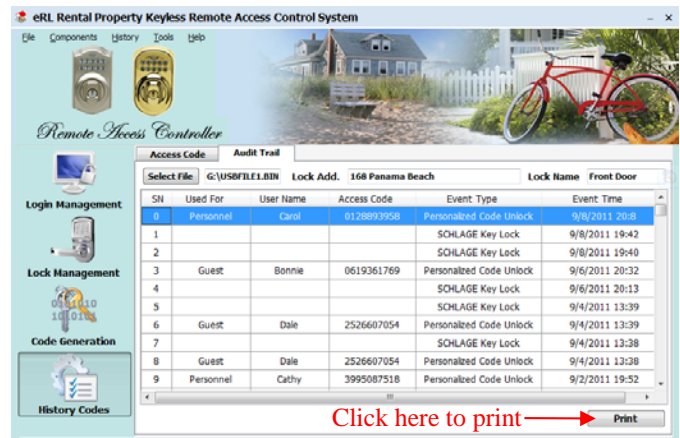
eRL Rental Property Keyless Remote Access Control System

File Components History Tools Help

Remote Access Controller

Login Management

Lock Management

Code Generation

History Codes

Access Code | Audit Trail

Select File G:\USBFILE1.BIN Lock Add. 168 Panama Beach Lock Name Front Door

| SN | Used For | User Name | Access Code | Event Type | Event Time |
|---|---|---|---|---|---|
| 0 | Personnel | Carol | 0128893958 | Personalized Code Unlock | 9/8/2011 20:8 |
| 1 | | | | SCHLAGE Key Lock | 9/8/2011 19:42 |
| 2 | | | | SCHLAGE Key Lock | 9/8/2011 19:40 |
| 3 | Guest | Bonnie | 0619361769 | Personalized Code Unlock | 9/6/2011 20:32 |
| 4 | | | | SCHLAGE Key Lock | 9/6/2011 20:13 |
| 5 | | | | SCHLAGE Key Lock | 9/4/2011 13:39 |
| 6 | Guest | Dale | 2526607054 | Personalized Code Unlock | 9/4/2011 13:39 |
| 7 | | | | SCHLAGE Key Lock | 9/4/2011 13:38 |
| 8 | Guest | Dale | 2526607054 | Personalized Code Unlock | 9/4/2011 13:38 |
| 9 | Personnel | Cathy | 3995087518 | Personalized Code Unlock | 9/2/2011 19:52 |

Click here to print

Print